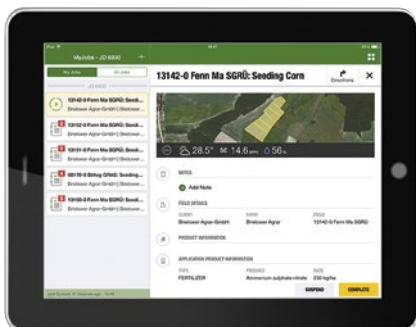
MyJobs - JD 6930

My Jobs

All Jobs

13142-0 Fenn Ma SGRÜ: Seedi...
Bristower Agrar GmbH | Bristower...

13132-0 Fenn Ma SGRÜ: Seedi...
Bristower Agrar GmbH | Bristower...

13131-0 Fenn Ma SGRÜ: Seedi...
Bristower Agrar GmbH | Bristower...

05170-0 Bittog GRAS: Seeding...
Bristower Agrar GmbH | Bristower...

13100-0 Fenn Ma SGRÜ: Seedi...
Bristower Agrar GmbH | Bristower...

13142-0 Fenn Ma SGRÜ: Seeding Corn

Directions

28.5° 14.6 56%

NOTES

Add Note

FIELD DETAILS

CLIENT
Bristower Agrar GmbH

FARM
Bristower Agrar

FIELD
13142-0 Fenn Ma SGRÜ

PRODUCT INFORMATION

APPLICATION PRODUCT INFORMATION

TYPE
FERTILIZER

PRODUCT
Ammonium sulphate nitrate

RATE
230 kg/ha

SUSPEND

COMPLETE